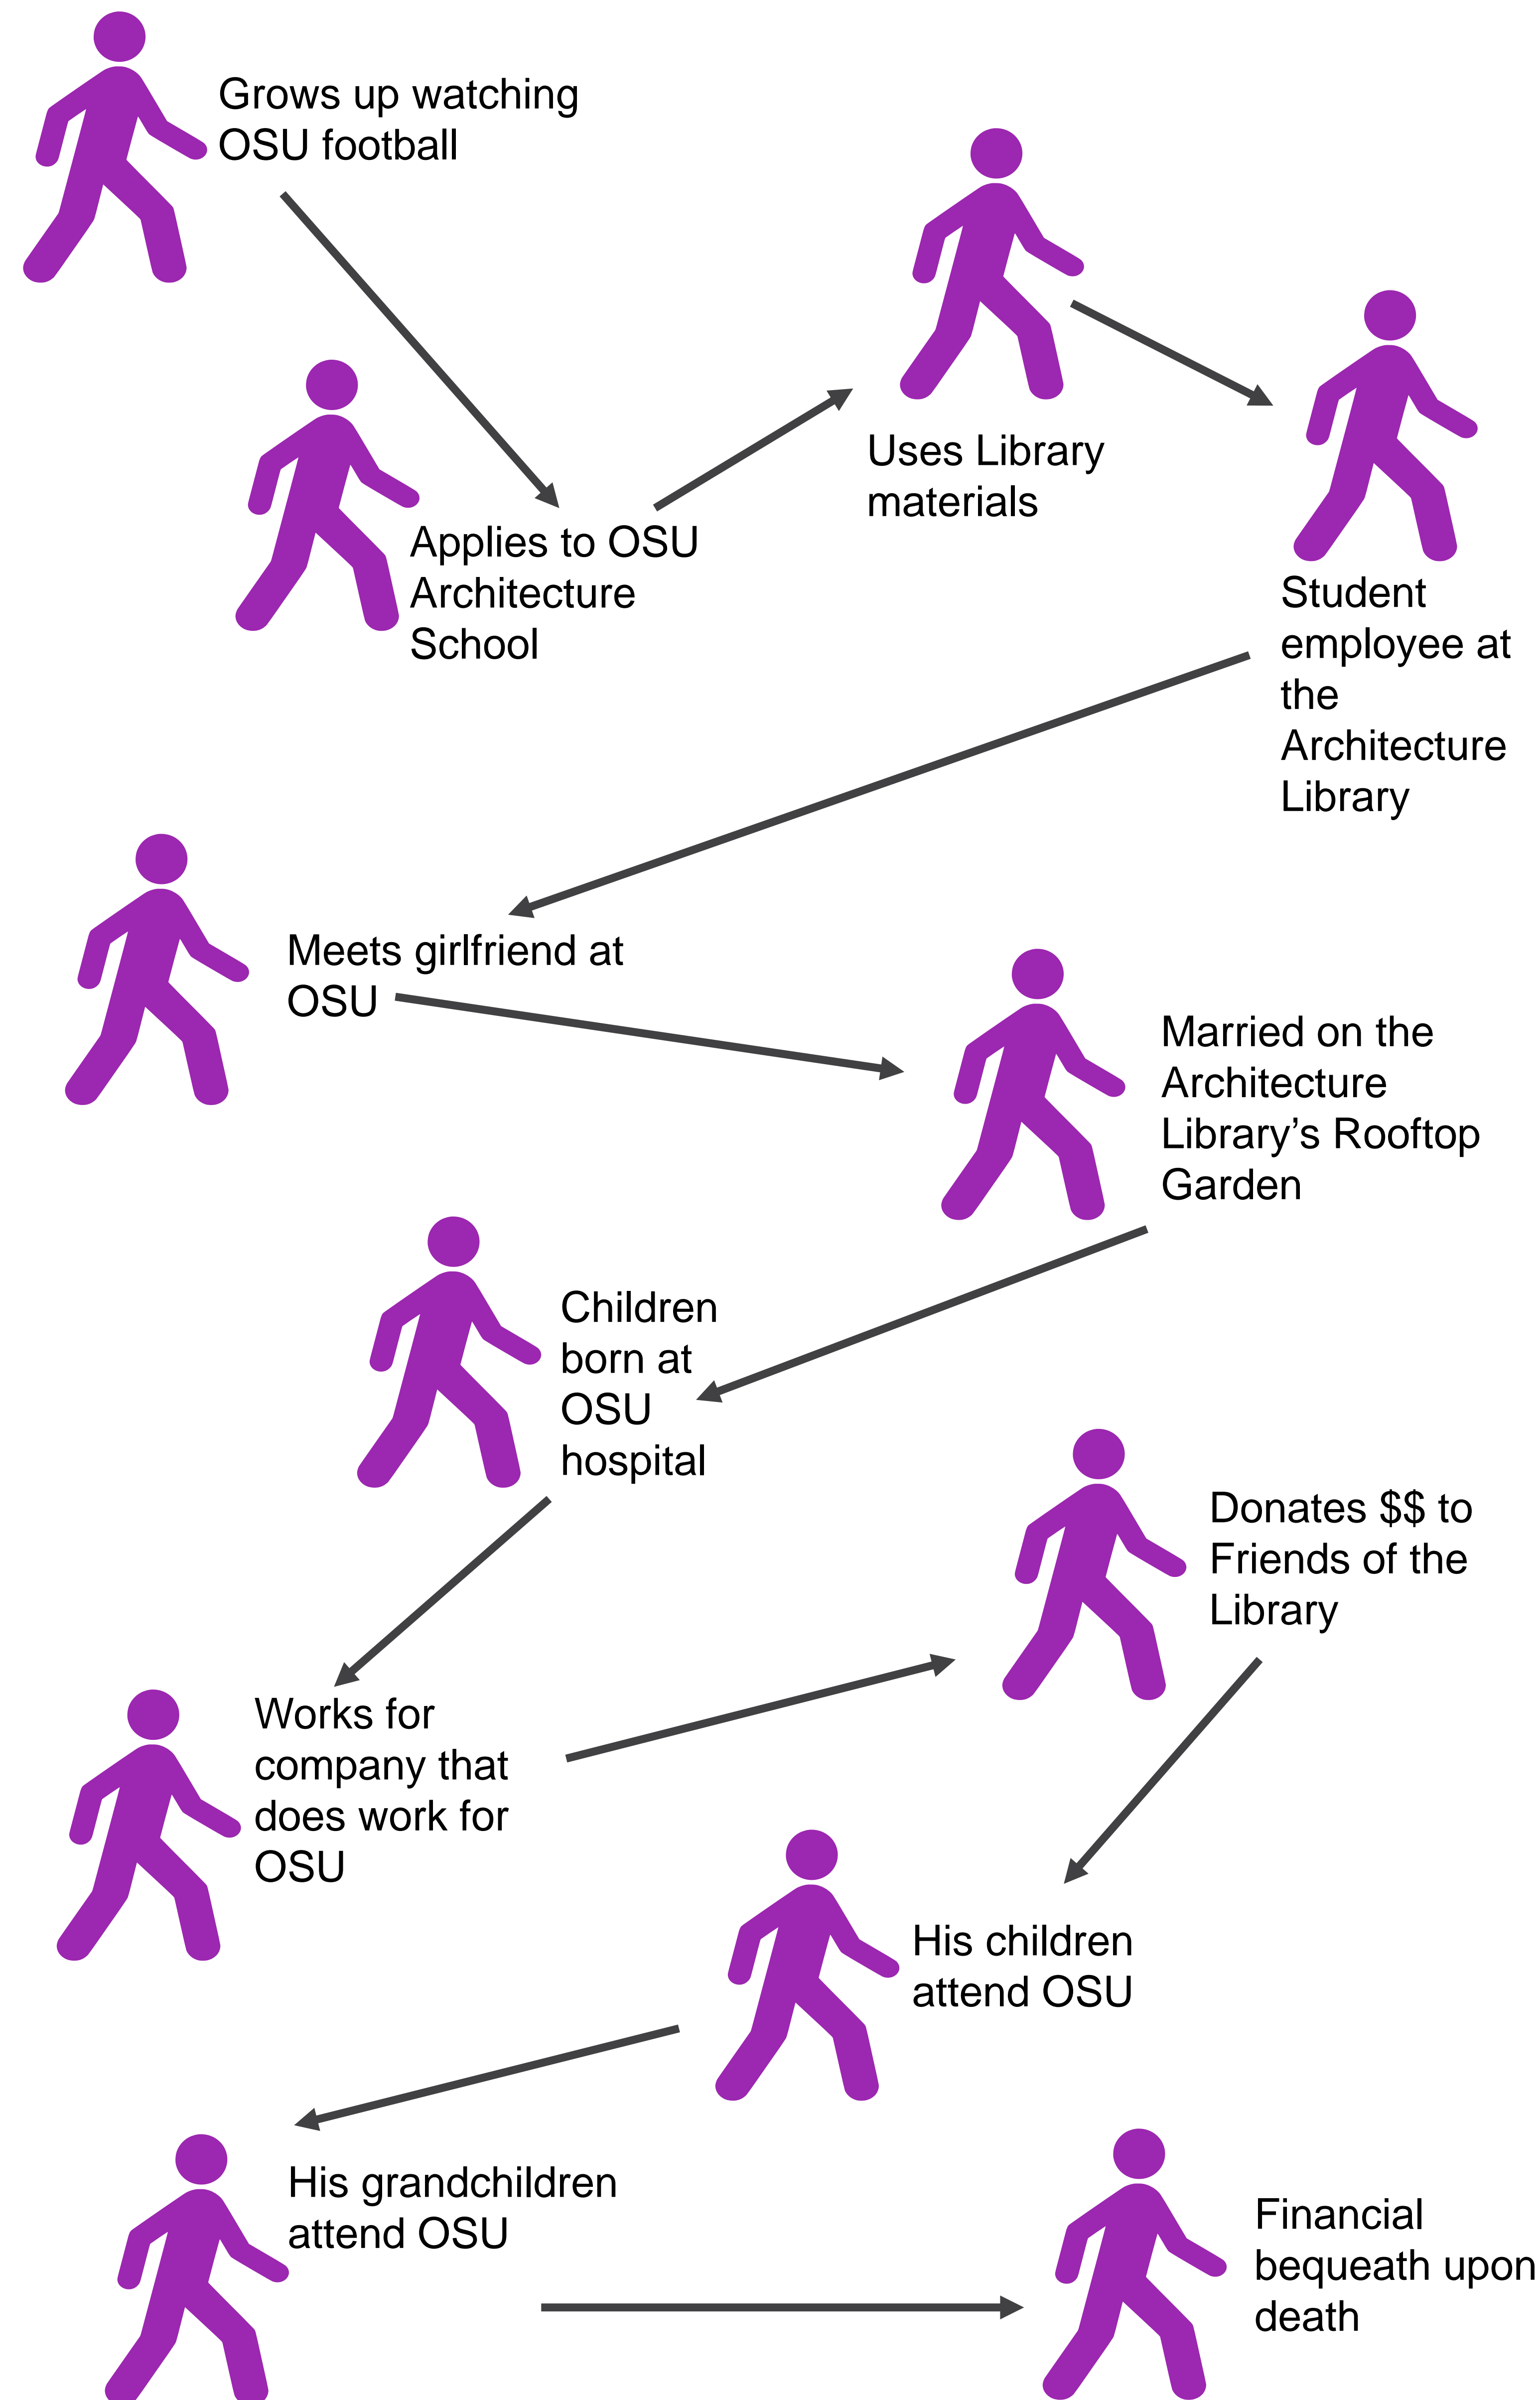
Grows up watching OSU football

Applies to OSU Architecture School

Uses Library materials

Student employee at the Architecture Library

Meets girlfriend at OSU

Married on the Architecture Library's Rooftop Garden

Children born at OSU hospital

Works for company that does work for OSU

Donates $$ to Friends of the Library

His children attend OSU

His grandchildren attend OSU

Financial bequeath upon death